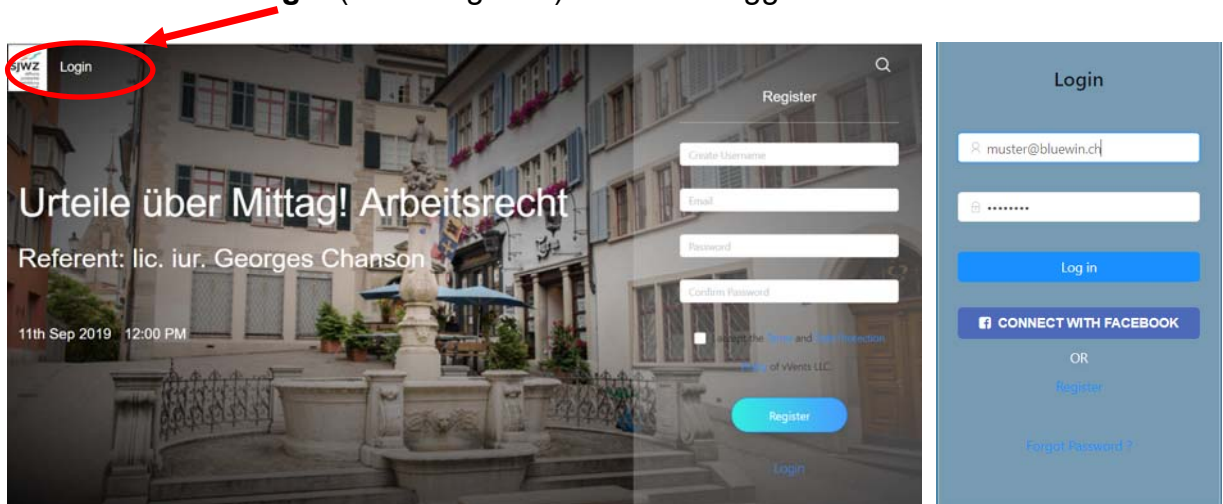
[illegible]gin (linke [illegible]) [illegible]gg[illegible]

SJWZ Login

Register

Create Username

Email

Password

Confirm Password

I accept the Terms and Data Protection Policy of vVents LLC.

Register

Login

Urteile über Mittag! Arbeitsrecht

Referent: lic. iur. Georges Chanson

11th Sep 2019 12:00 PM

Login

muster@bluewin.ch

••••••••

Log in

CONNECT WITH FACEBOOK

OR

Register

Forgot Password ?